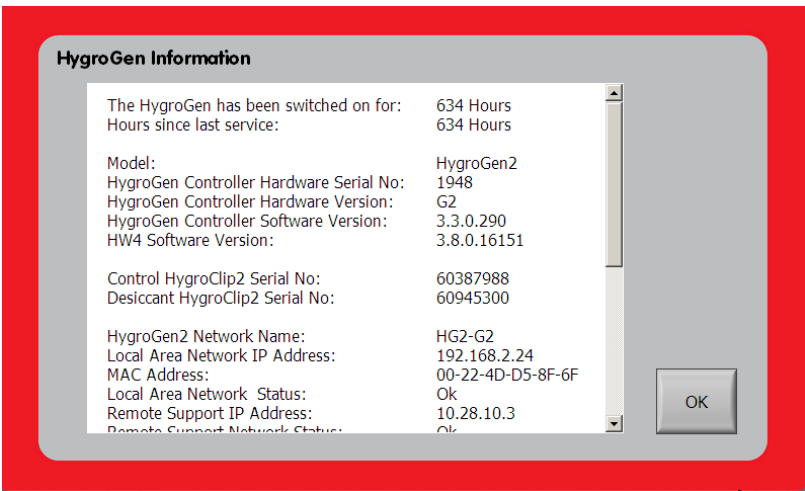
HygroGen Information

| | |
|---|---|
| The HygroGen has been switched on for: | 634 Hours |
| Hours since last service: | 634 Hours |
| | |
| Model: | HygroGen2 |
| HygroGen Controller Hardware Serial No: | 1948 |
| HygroGen Controller Hardware Version: | G2 |
| HygroGen Controller Software Version: | 3.3.0.290 |
| HW4 Software Version: | 3.8.0.16151 |
| | |
| Control HygroClip2 Serial No: | 60387988 |
| Desiccant HygroClip2 Serial No: | 60945300 |
| | |
| HygroGen2 Network Name: | HG2-G2 |
| Local Area Network IP Address: | 192.168.2.24 |
| MAC Address: | 00-22-4D-D5-8F-6F |
| Local Area Network Status: | Ok |
| Remote Support IP Address: | 10.28.10.3 |
| Remote Support Network Status: | Ok |

OK